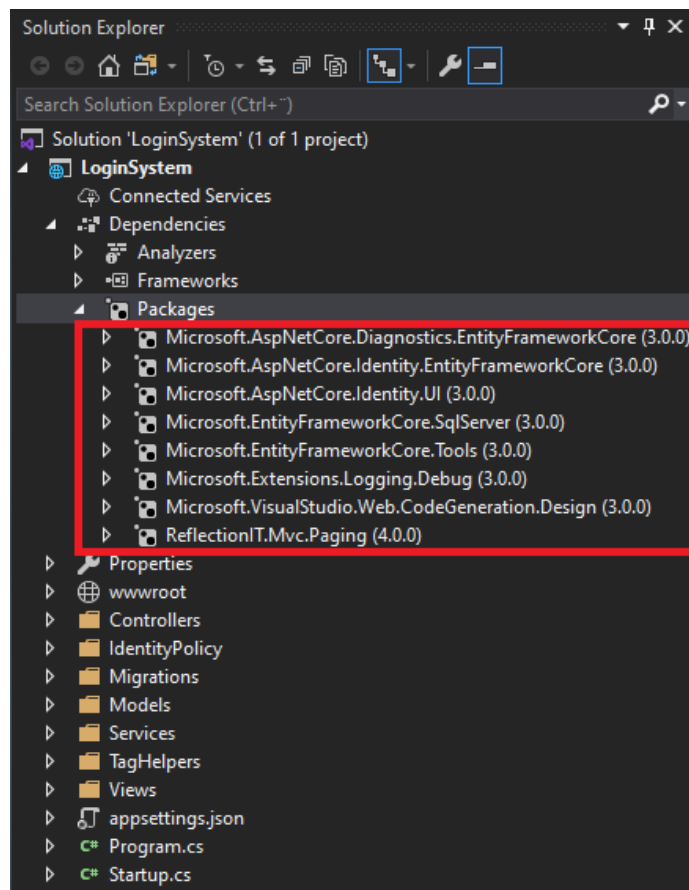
Solution Explorer

Search Solution Explorer (Ctrl+¨)

Solution 'LoginSystem' (1 of 1 project)
LoginSystem
Connected Services
Dependencies
Analyzers
Frameworks
Packages
Microsoft.AspNetCore.Diagnostics.EntityFrameworkCore (3.0.0)
Microsoft.AspNetCore.Identity.EntityFrameworkCore (3.0.0)
Microsoft.AspNetCore.Identity.UI (3.0.0)
Microsoft.EntityFrameworkCore.SqlServer (3.0.0)
Microsoft.EntityFrameworkCore.Tools (3.0.0)
Microsoft.Extensions.Logging.Debug (3.0.0)
Microsoft.VisualStudio.Web.CodeGeneration.Design (3.0.0)
ReflectionIT.Mvc.Paging (4.0.0)
Properties
wwwroot
Controllers
IdentityPolicy
Migrations
Models
Services
TagHelpers
Views
appsettings.json
Program.cs
Startup.cs